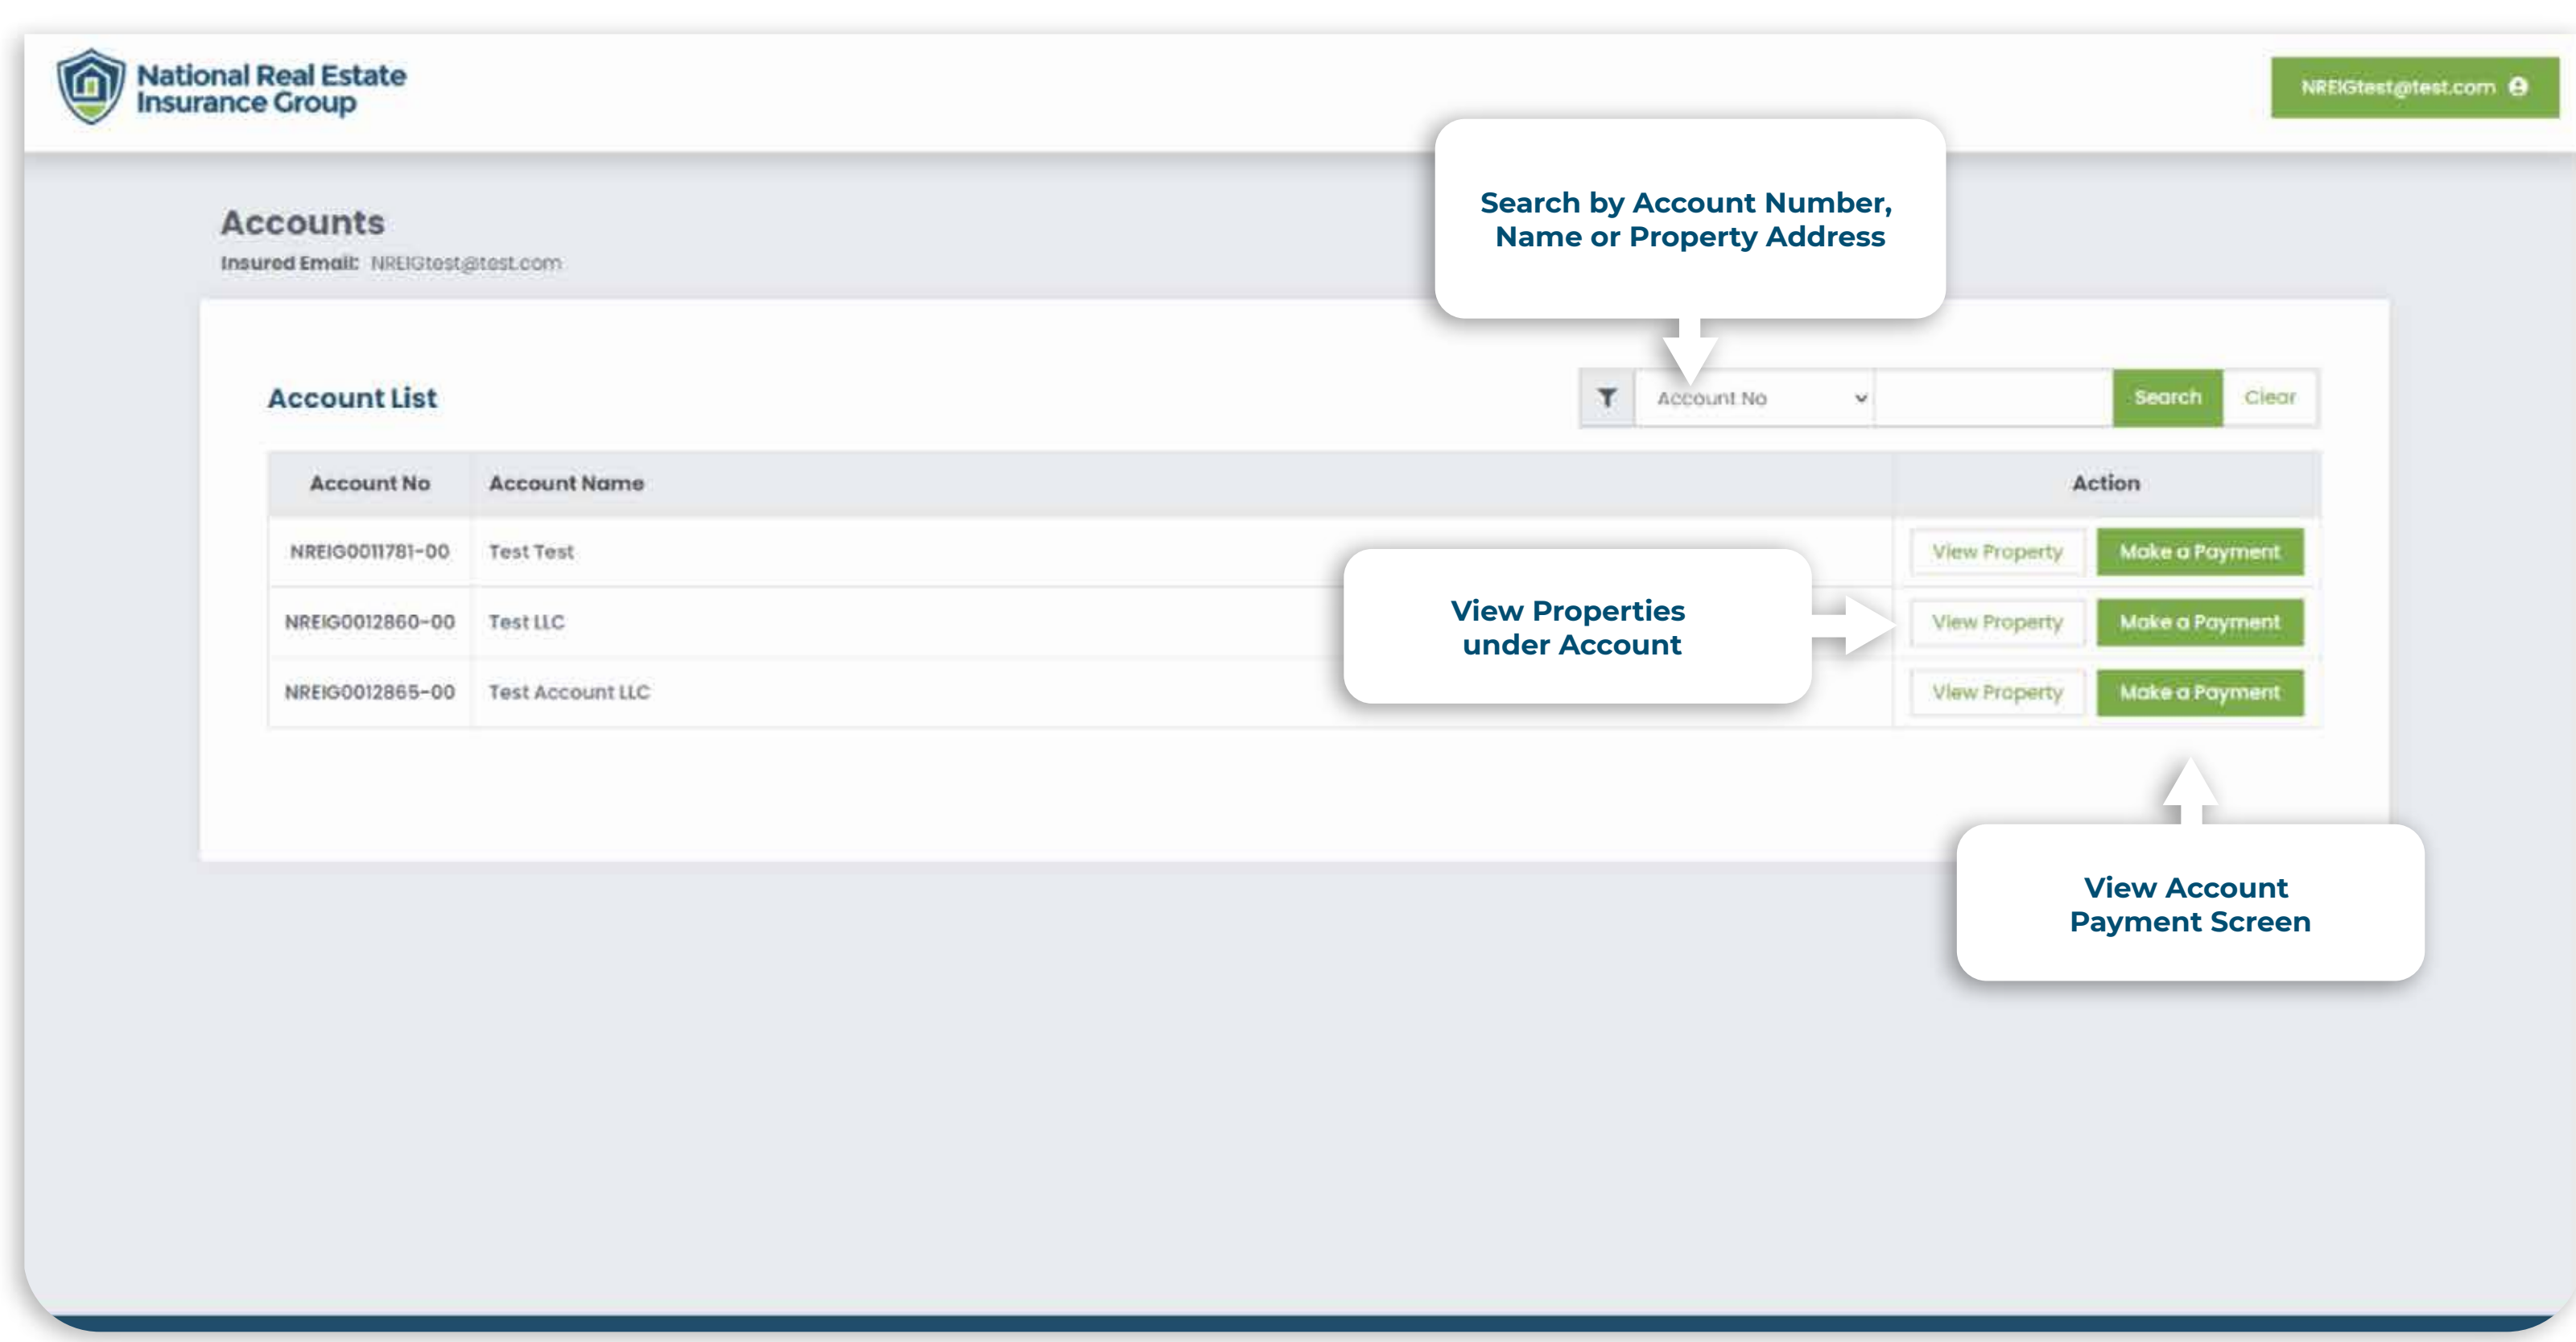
National Real Estate Insurance Group

NREIGtest@test.com

Search by Account Number, Name or Property Address

Accounts

Insured Email: NREIGtest@test.com

Account List

Account No

Search Clear

| Account No | Account Name | Action |
|---|---|---|
| NREIG0011781-00 | Test Test | View Property Make a Payment |
| NREIG0012860-00 | Test LLC | View Property Make a Payment |
| NREIG0012865-00 | Test Account LLC | View Property Make a Payment |

View Properties under Account

View Account Payment Screen